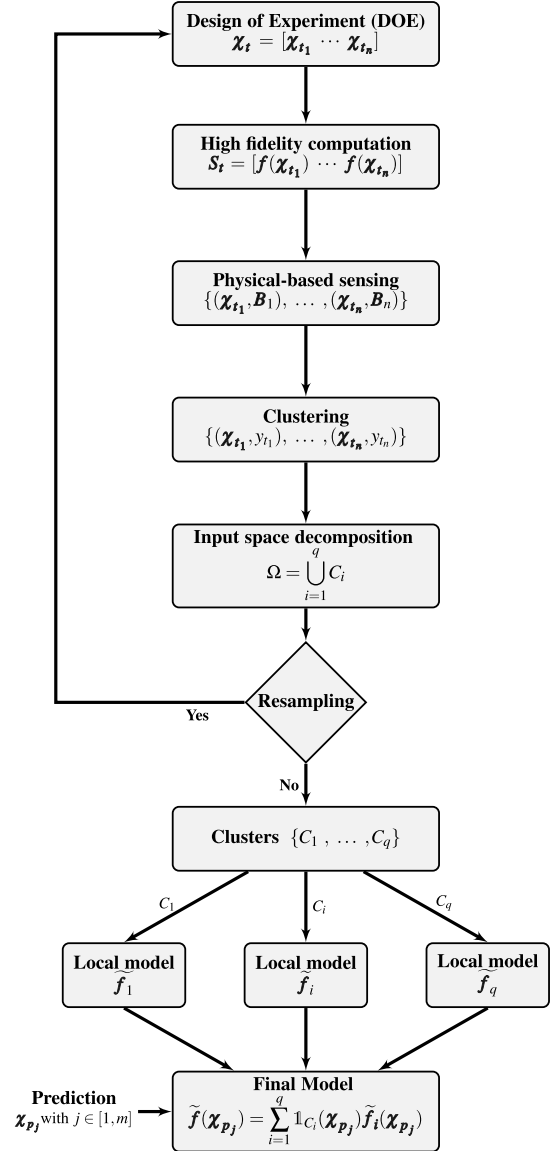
Design of Experiment (DOE)
$\boldsymbol{\chi_t} = [\boldsymbol{\chi_{t_1}} \cdots \boldsymbol{\chi_{t_n}}]$

High fidelity computation
$\boldsymbol{S_t} = [\boldsymbol{f}(\boldsymbol{\chi_{t_1}}) \cdots \boldsymbol{f}(\boldsymbol{\chi_{t_n}})]$

Physical-based sensing
$\{(\boldsymbol{\chi_{t_1}}, \boldsymbol{B}_1), \ldots, (\boldsymbol{\chi_{t_n}}, \boldsymbol{B}_n)\}$

Clustering
$\{(\boldsymbol{\chi_{t_1}}, y_{t_1}), \ldots, (\boldsymbol{\chi_{t_n}}, y_{t_n})\}$

Input space decomposition
$\Omega = \bigcup_{i=1}^{q} C_i$

Resampling

Yes

No

Clusters $\{C_1, \ldots, C_q\}$

$C_1$

$C_i$

$C_q$

Local model
$\widetilde{\boldsymbol{f}}_1$

Local model
$\widetilde{\boldsymbol{f}}_i$

Local model
$\widetilde{\boldsymbol{f}}_q$

Prediction
$\boldsymbol{\chi_{p_j}}$ with $j \in [1, m]$

Final Model
$\widetilde{\boldsymbol{f}}(\boldsymbol{\chi_{p_j}}) = \sum_{i=1}^{q} \mathbb{1}_{C_i}(\boldsymbol{\chi_{p_j}}) \widetilde{\boldsymbol{f}}_{\boldsymbol{i}}(\boldsymbol{\chi_{p_j}})$